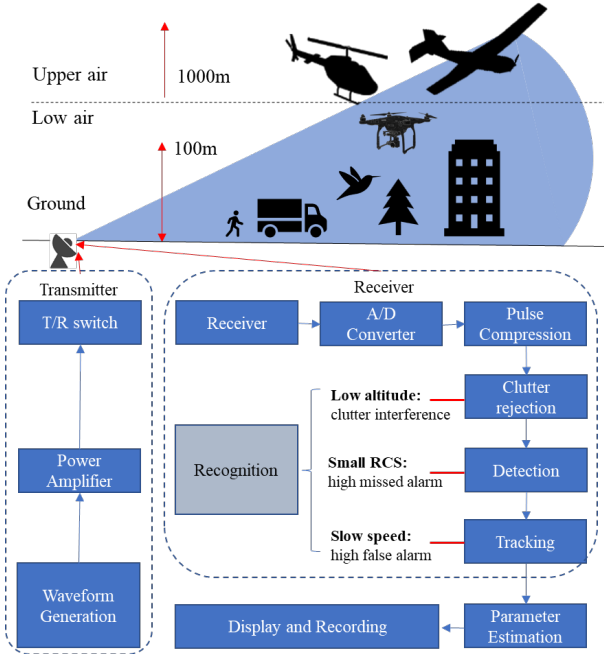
Upper air

1000m

Low air

100m

Ground

Transmitter

T/R switch

Power Amplifier

Waveform Generation

Receiver

Receiver

A/D Converter

Pulse Compression

Low altitude: clutter interference

Clutter rejection

Recognition

Small RCS: high missed alarm

Detection

Slow speed: high false alarm

Tracking

Display and Recording

Parameter Estimation